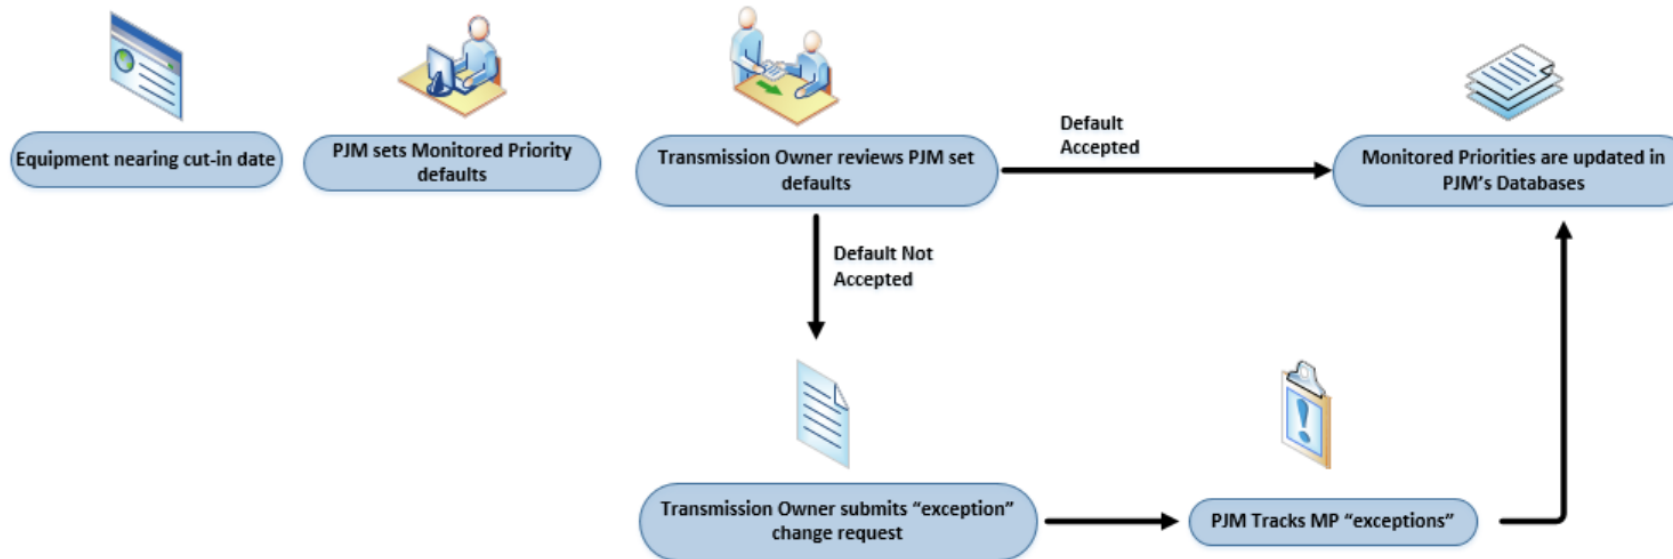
Equipment nearing cut-in date

PJM sets Monitored Priority defaults

Transmission Owner reviews PJM set defaults

Default Accepted

Monitored Priorities are updated in PJM's Databases

Default Not Accepted

Transmission Owner submits "exception" change request

PJM Tracks MP "exceptions"